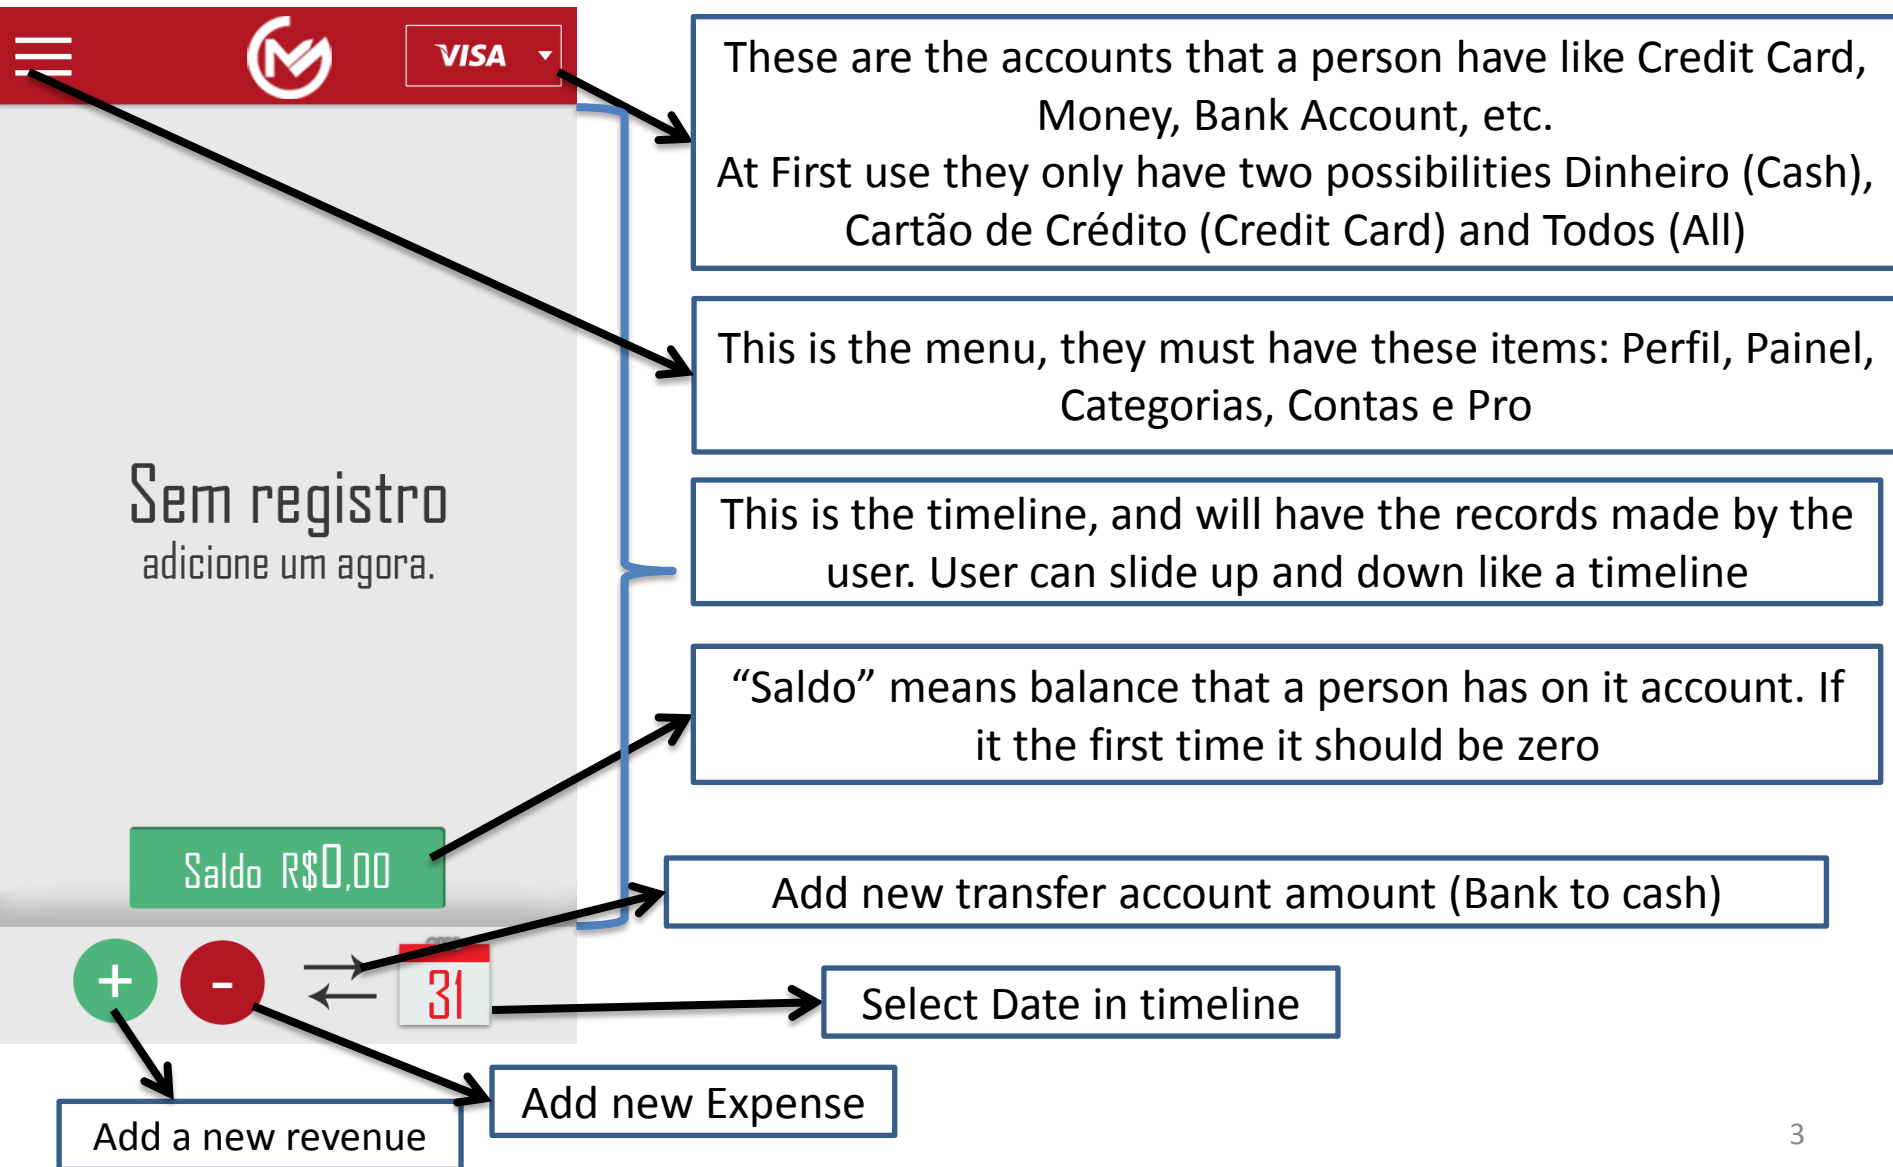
VISA

These are the accounts that a person have like Credit Card, Money, Bank Account, etc.
At First use they only have two possibilities Dinheiro (Cash), Cartão de Crédito (Credit Card) and Todos (All)

This is the menu, they must have these items: Perfil, Painel, Categorias, Contas e Pro

Sem registro
adicione um agora.

This is the timeline, and will have the records made by the user. User can slide up and down like a timeline

“Saldo” means balance that a person has on it account. If it the first time it should be zero

Saldo R$0,00

Add new transfer account amount (Bank to cash)

+ -

31

Select Date in timeline

Add new Expense

Add a new revenue

3